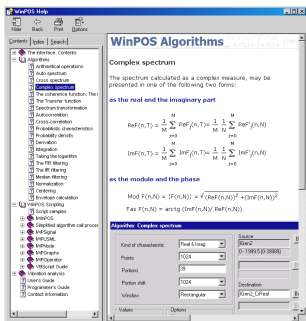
WinPOS Help

Hide Back Print Options

Contents Index Search

The interactive Contents
Algorithms
Arithmetical operations
Auto spectrum
Cross spectrum
Complex spectrum
The coherence function. The
The Transfer function
Spectrum transformation
Autocorrelation
Cross-correlation
Probabilistic characteristics
Probability density
Derivation
Integration
Taking the logarithm
The IIR filtering
The IIR filtering
Median filtering
Normalization
Centering
Envelope calculation
WinPOS Scripting
Script samples
WinPOS
Simplified algorithm call process
IMFSignal
IMFDIML
IMFMath
IMFGraphs
IMFOperator
VBScript Guide
Vibration analysis
User's Guide
Programmer's Guide
Contact information

WinPOS Algorithms

Complex spectrum

The spectrum calculated as a complex measure, may be presented in one of the following two forms:

as the real and the imaginary part

$\text{ReF}_x(n,T) = \frac{1}{M}\sum_{j=0}^{M}\text{ReF}_{xj}(n,T) = \frac{1}{M}\sum_{j=0}^{M}\text{ReF}_j(n,N)$

$\text{ImF}_x(n,T) = \frac{1}{M}\sum_{j=0}^{M}\text{ImF}_{xj}(n,T) = \frac{1}{M}\sum_{j=0}^{M}\text{ImF}_j(n,N)$

as the module and the phase

$\text{Mod }F(n,N) = |F(n,N)| = \sqrt{(\text{ReF}(n,N))^2 + (\text{ImF}(n,N))^2}$

$\text{Fas }F(n,N) = \text{arctg }(\text{ImF}(n,N)/\text{ReF}(n,N))$

Algorithm: Complex spectrum

| | |
|---|---|
| Kind of characteristic | Real & Imag |
| Points | 1024 |
| Portions | 25 |
| Portion shift | 1024 |
| Window | Rectangular |

Values Options

Source
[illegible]
Destination
Sline1_CrReal